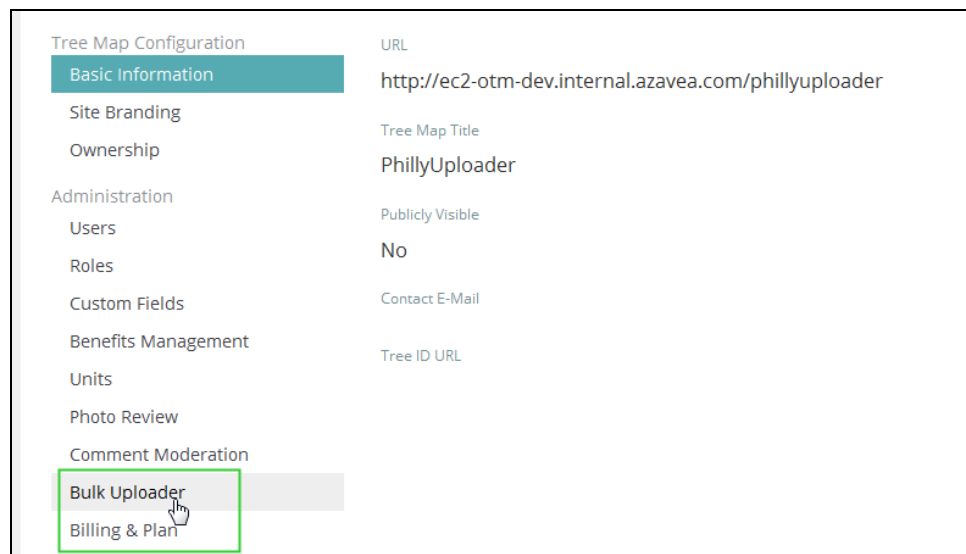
Tree Map Configuration
Basic Information
Site Branding
Ownership
Administration
Users
Roles
Custom Fields
Benefits Management
Units
Photo Review
Comment Moderation
Bulk Uploader
Billing & Plan

URL
http://ec2-otm-dev.internal.azavea.com/phillyuploader

Tree Map Title
PhillyUploader

Publicly Visible
No

Contact E-Mail

Tree ID URL